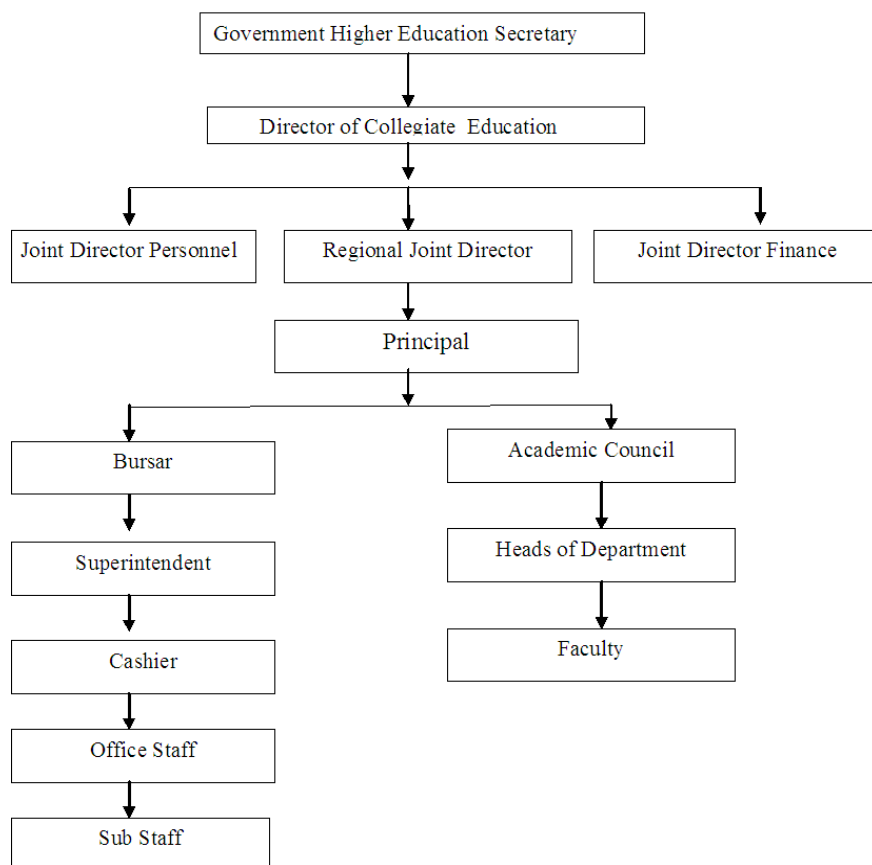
Government Higher Education Secretary

Director of Collegiate Education

Joint Director Personnel

Regional Joint Director

Joint Director Finance

Principal

Bursar

Superintendent

Cashier

Office Staff

Sub Staff

Academic Council

Heads of Department

Faculty